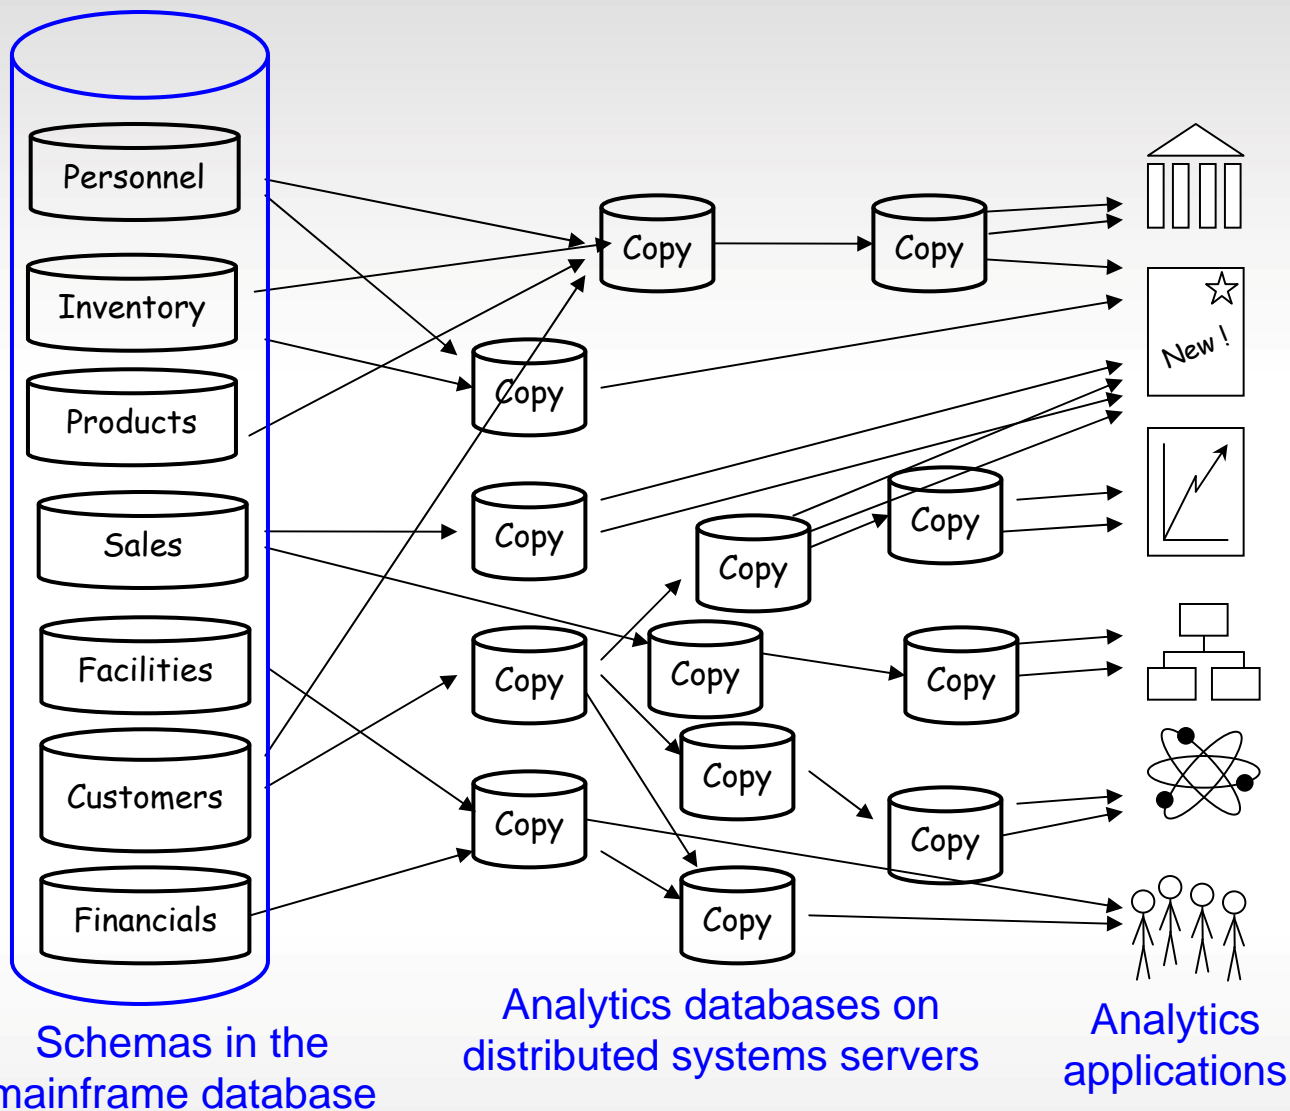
Personnel

Inventory

Products

Sales

Facilities

Customers

Financials

Copy

Copy

Copy

Copy

Copy

Copy

Copy

Copy

Copy

Copy

Copy

Copy

Copy

New !

Schemas in the mainframe database

Analytics databases on distributed systems servers

Analytics applications